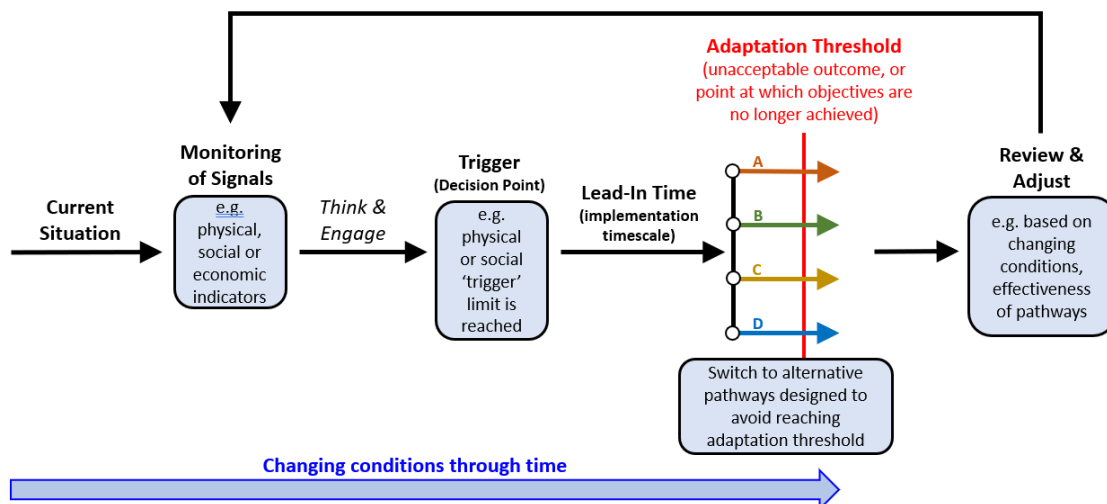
Adaptation Threshold
(unacceptable outcome, or point at which objectives are no longer achieved)

Current Situation

Monitoring of Signals
e.g. physical, social or economic indicators

Think & Engage

Trigger
(Decision Point)
e.g. physical or social 'trigger' limit is reached

Lead-In Time
(implementation timescale)

A
B
C
D

Switch to alternative pathways designed to avoid reaching adaptation threshold

Review & Adjust
e.g. based on changing conditions, effectiveness of pathways

Changing conditions through time